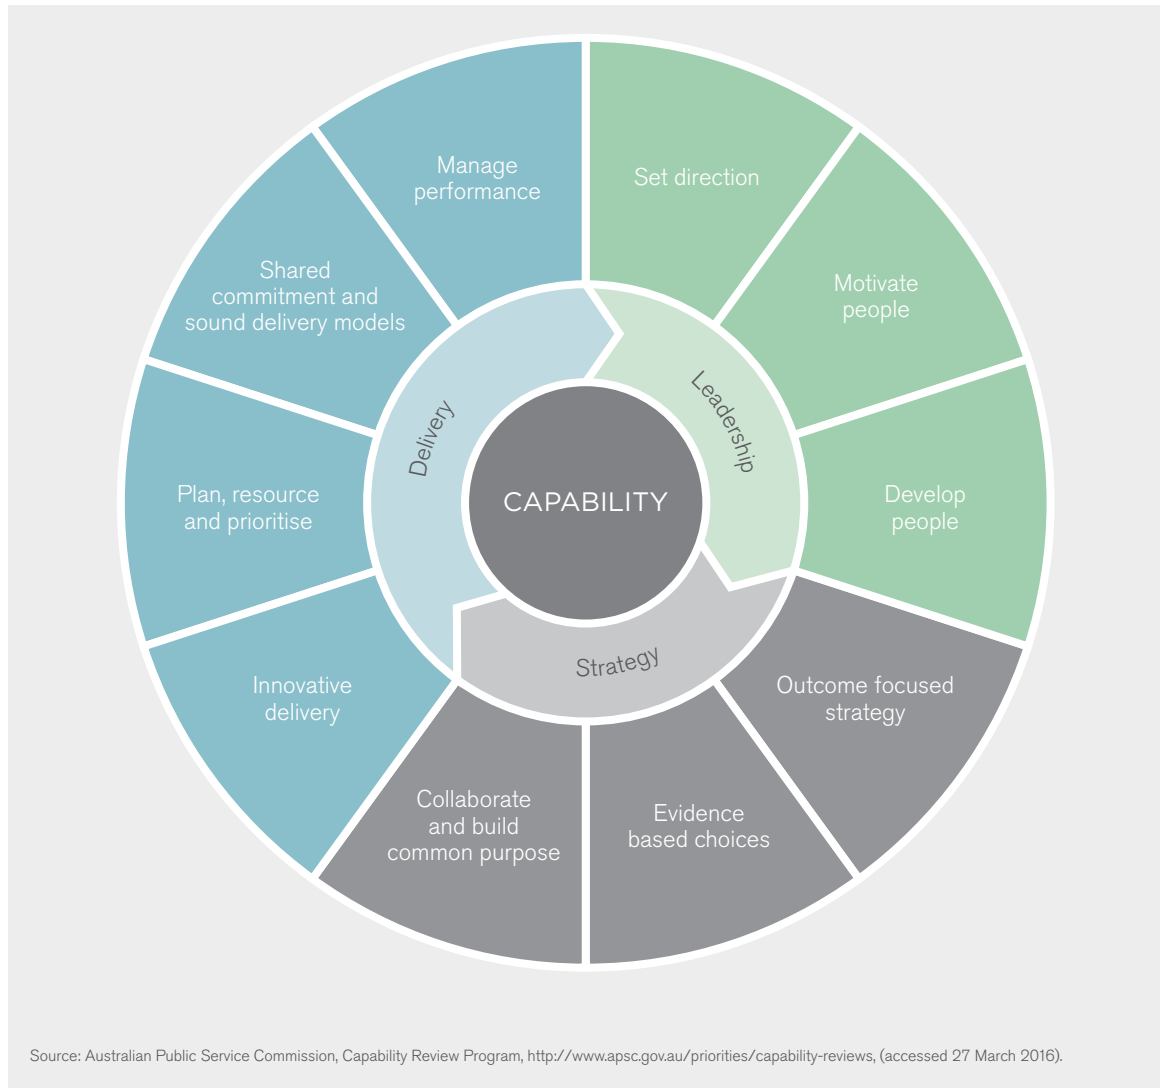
Manage performance

Set direction

Motivate people

Develop people

Outcome focused strategy

Evidence based choices

Collaborate and build common purpose

Innovative delivery

Plan, resource and prioritise

Shared commitment and sound delivery models

Delivery

Leadership

Strategy

CAPABILITY

Source: Australian Public Service Commission, Capability Review Program, http://www.apsc.gov.au/priorities/capability-reviews, (accessed 27 March 2016).